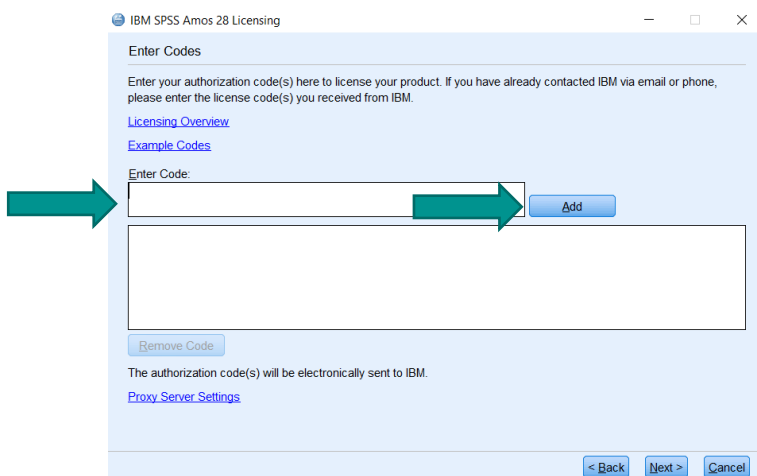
IBM SPSS Amos 28 Licensing

Enter Codes

Enter your authorization code(s) here to license your product. If you have already contacted IBM via email or phone, please enter the license code(s) you received from IBM.

Licensing Overview

Example Codes

Enter Code:

Add

Remove Code

The authorization code(s) will be electronically sent to IBM.

Proxy Server Settings

< Back Next > Cancel